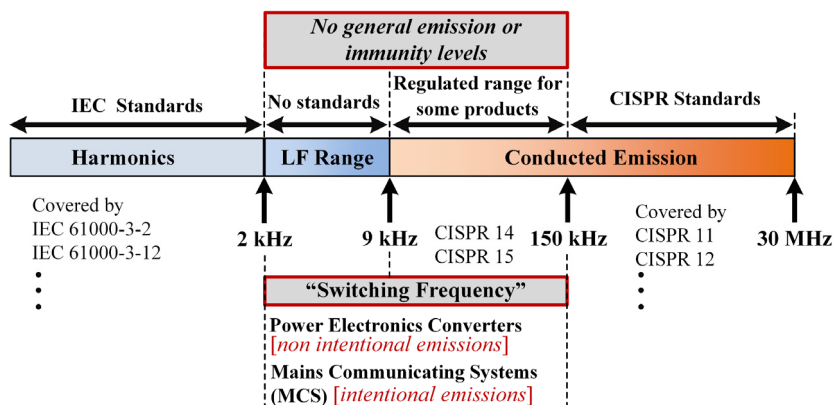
No general emission or immunity levels

IEC Standards

No standards

Regulated range for some products

CISPR Standards

Harmonics

LF Range

Conducted Emission

Covered by
IEC 61000-3-2
IEC 61000-3-12
•
•
•

2 kHz

9 kHz

CISPR 14
CISPR 15

150 kHz

Covered by
CISPR 11
CISPR 12
•
•
•

30 MHz

"Switching Frequency"

Power Electronics Converters
[non intentional emissions]
Mains Communicating Systems (MCS) [intentional emissions]